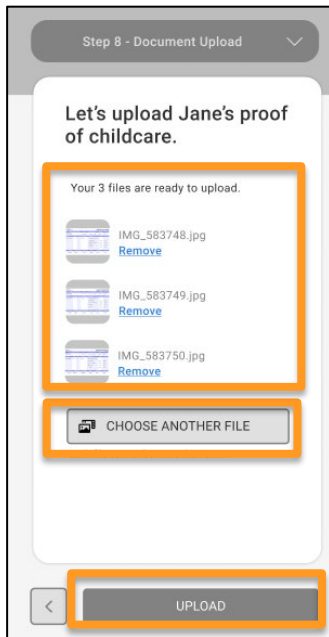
Step 8 - Document Upload

Let's upload Jane's proof of childcare.

Your 3 files are ready to upload.

IMG_583748.jpg
Remove

IMG_583749.jpg
Remove

IMG_583750.jpg
Remove

CHOOSE ANOTHER FILE

<

UPLOAD